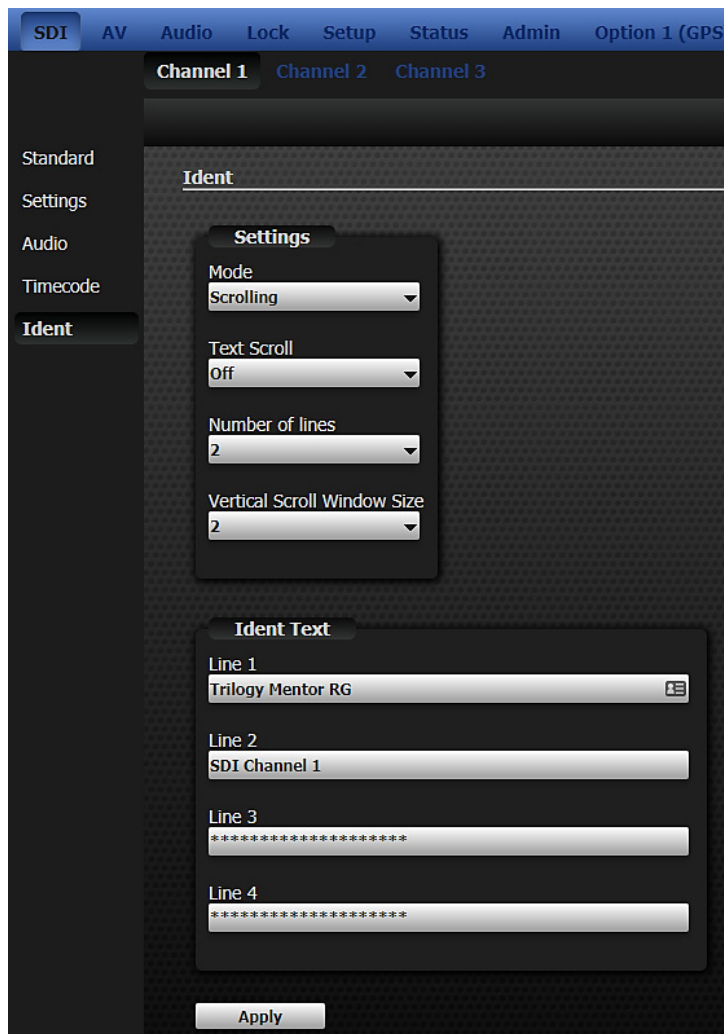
SDI AV Audio Lock Setup Status Admin Option 1 (GPS

Channel 1 Channel 2 Channel 3

Standard
Settings
Audio
Timecode
Ident

Ident

Settings

Mode
Scrolling

Text Scroll
Off

Number of lines
2

Vertical Scroll Window Size
2

Ident Text

Line 1
Trilogy Mentor RG

Line 2
SDI Channel 1

Line 3
********************

Line 4
********************

Apply